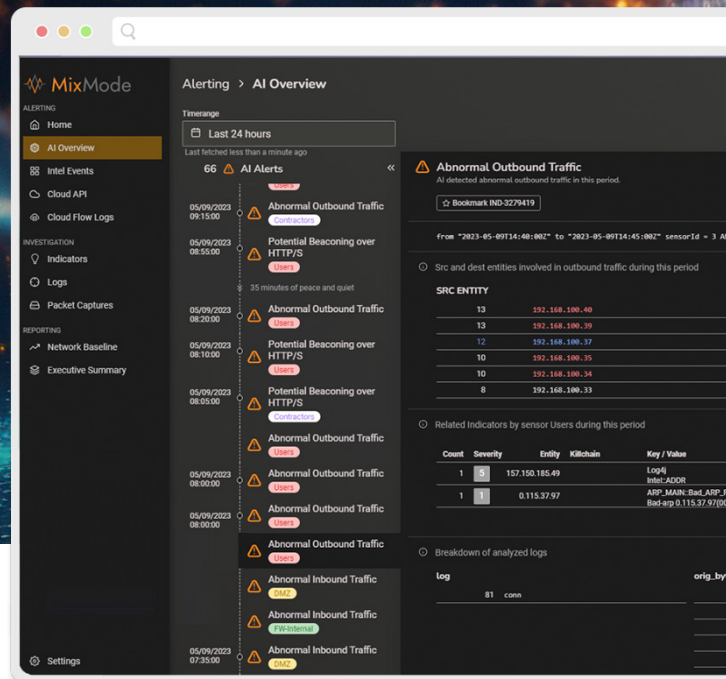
MixMode

ALERTING
Home
AI Overview
Intel Events
Cloud API
Cloud Flow Logs
INVESTIGATION
Indicators
Logs
Packet Captures
REPORTING
Network Baseline
Executive Summary

Settings

Alerting > AI Overview

Timerange
Last 24 hours
Last fetched less than a minute ago

66 AI Alerts «

Users

05/09/2023 09:15:00
Abnormal Outbound Traffic
Contractors

05/09/2023 08:55:00
Potential Beaconing over HTTP/S
Users

35 minutes of peace and quiet

05/09/2023 08:20:00
Abnormal Outbound Traffic
Users

05/09/2023 08:10:00
Potential Beaconing over HTTP/S
Users

05/09/2023 08:05:00
Potential Beaconing over HTTP/S
Contractors

Abnormal Outbound Traffic
Users

05/09/2023 08:00:00
Abnormal Outbound Traffic
Users

05/09/2023 08:00:00
Abnormal Outbound Traffic
Users

Abnormal Outbound Traffic
Users

Abnormal Inbound Traffic
DMZ

Abnormal Inbound Traffic
FW-Internal

05/09/2023 07:35:00
Abnormal Inbound Traffic
DMZ

Abnormal Outbound Traffic
AI detected abnormal outbound traffic in this period.

Bookmark IND-3279419

from "2023-05-09T14:40:00Z" to "2023-05-09T14:45:00Z" sensorId = 3 A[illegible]

Src and dest entities involved in outbound traffic during this period

SRC ENTITY

| | |
|---|---|
| 13 | 192.168.100.40 |
| 13 | 192.168.100.39 |
| 12 | 192.168.100.37 |
| 10 | 192.168.100.35 |
| 10 | 192.168.100.34 |
| 8 | 192.168.100.33 |

Related Indicators by sensor Users during this period

| Count | Severity | Entity | Killchain | Key / Value |
|---|---|---|---|---|
| 1 | 5 | 157.150.185.49 | | Log4j Intel::ADDR |
| 1 | 1 | 0.115.37.97 | | ARP_MAIN::Bad_ARP_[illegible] Bad-arp 0.115.37.97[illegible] |

Breakdown of analyzed logs

log | orig_by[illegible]
81 conn